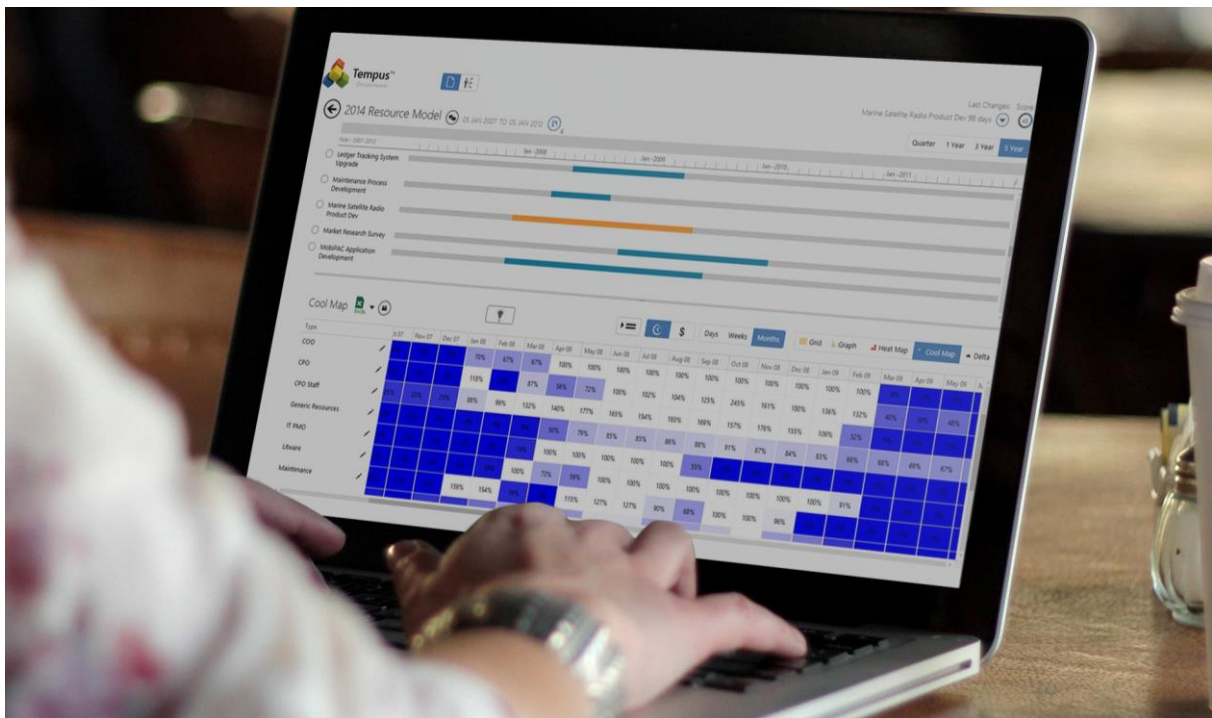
Tempus

2014 Resource Model 05 JAN 2007 TO 05 JAN 2012

Last Changes: Score
Marine Satellite Radio Product Dev 98 days

Quarter 1 Year 3 Year 5 Year

Jan -2008 Jan -2009 Jan -2010 Jan -2011

Ledger Tracking System Upgrade
Maintenance Process Development
Marine Satellite Radio Product Dev
Market Research Survey
MobiPAC Application Development

Cool Map

Days Weeks Months

Grid Graph Heat Map Cool Map Delta

Type
COO
CPO
CPO Staff
Generic Resources
IT PMO
Litware
Maintenance

Nov 07 Dec 07 Jan 08 Feb 08 Mar 08 Apr 08 May 08 Jun 08 Jul 08 Aug 08 Sep 08 Oct 08 Nov 08 Dec 08 Jan 09 Feb 09 Mar 09 Apr 09 May 09

70% 67% 67% 100% 100% 100% 100% 100% 100% 100% 100% 100% 100% 100%
110% 87% 58% 72% 100% 102% 104% 125% 245% 161% 100% 136% 132% 40% 40%
86% 86% 132% 140% 177% 165% 154% 165% 169% 157% 176% 155% 109% 52%
90% 79% 85% 85% 86% 88% 91% 87% 84% 83% 66% 60% 69% 67%
100% 100% 100% 100% 100% 55%
100% 73% 58% 100% 100% 100% 100% 100% 100% 100% 100% 91%
159% 154% 113% 127% 127% 90% 68% 100% 100% 86%